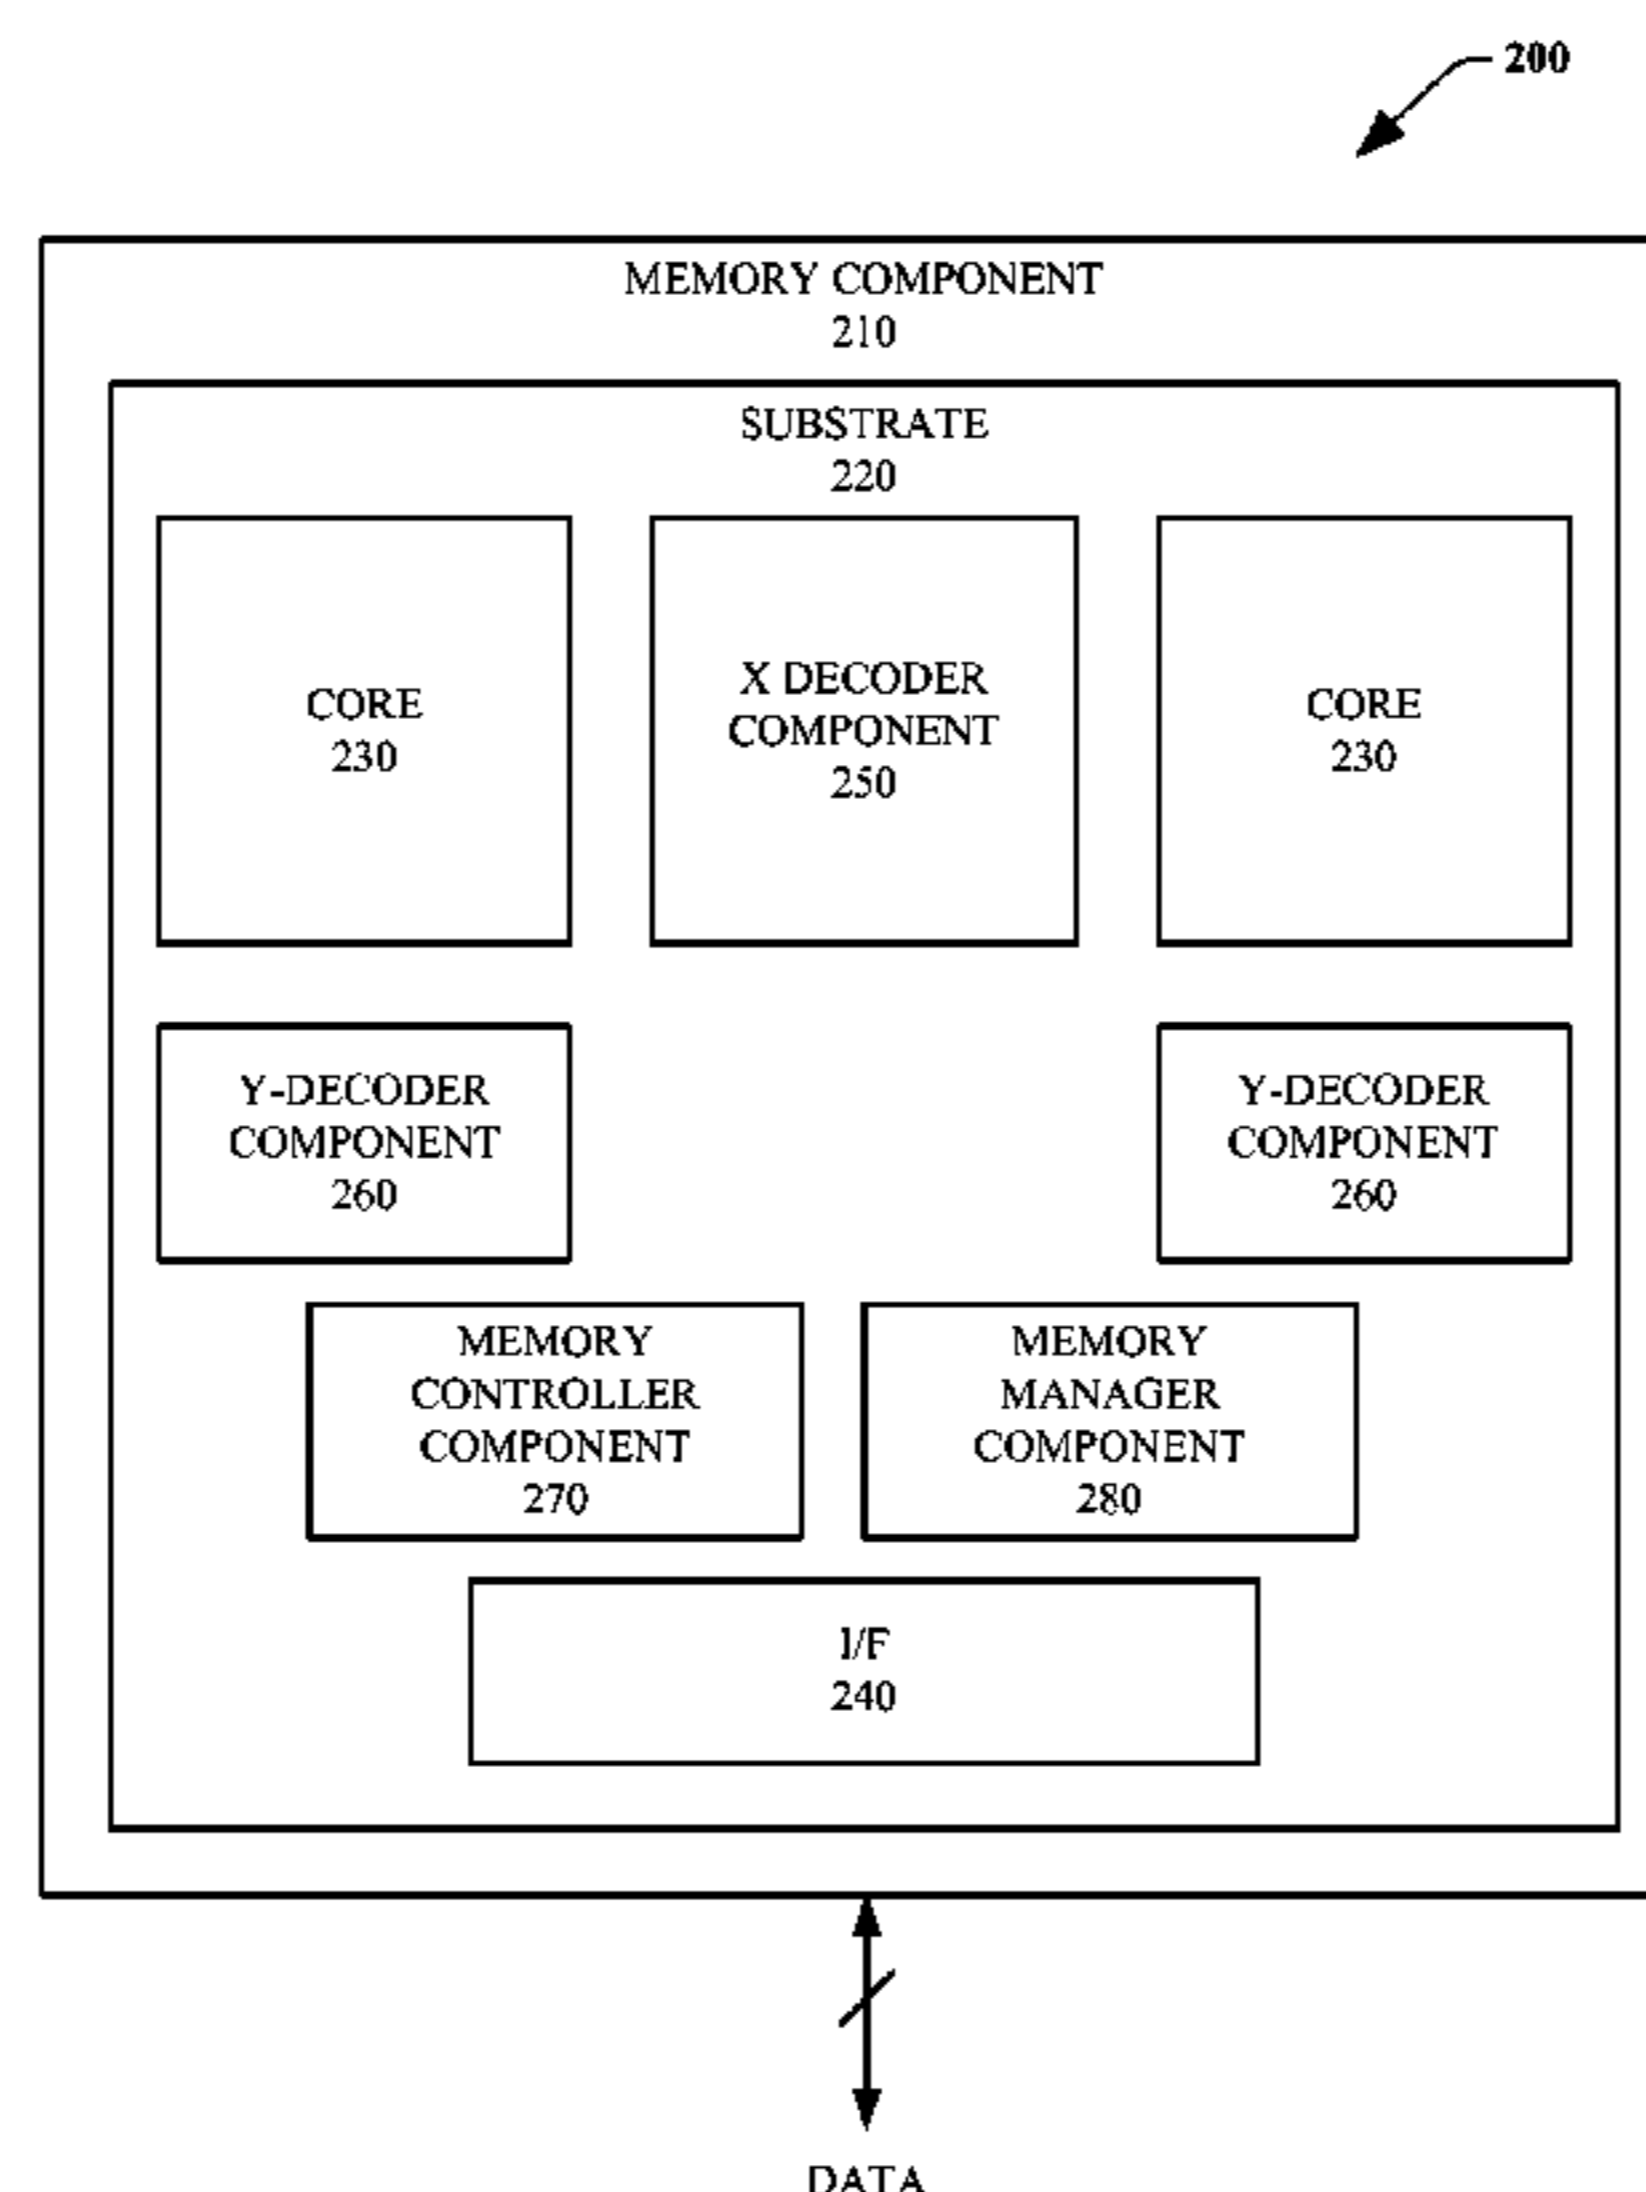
200

MEMORY COMPONENT
210

SUBSTRATE
220

CORE
230

X DECODER
COMPONENT
250

CORE
230

Y-DECODER
COMPONENT
260

Y-DECODER
COMPONENT
260

MEMORY
CONTROLLER
COMPONENT
270

MEMORY
MANAGER
COMPONENT
280

I/F
240

DATA